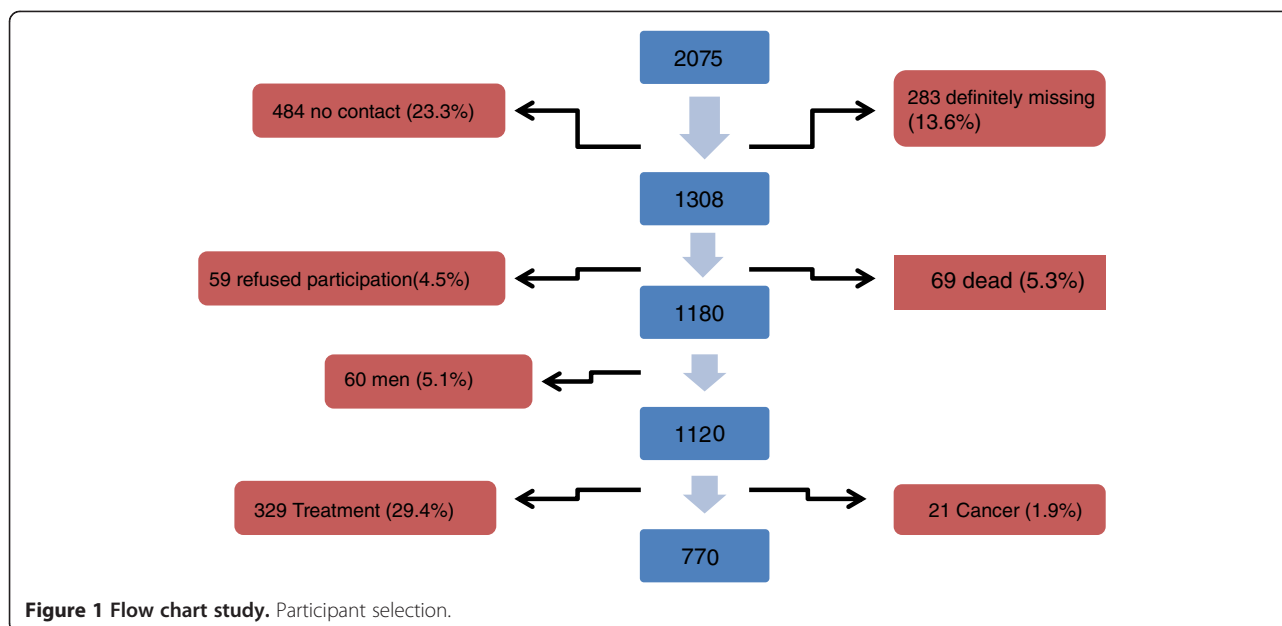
2075

484 no contact (23.3%)

283 definitely missing (13.6%)

1308

59 refused participation(4.5%)

69 dead (5.3%)

1180

60 men (5.1%)

1120

329 Treatment (29.4%)

21 Cancer (1.9%)

770

**Figure 1 Flow chart study.** Participant selection.